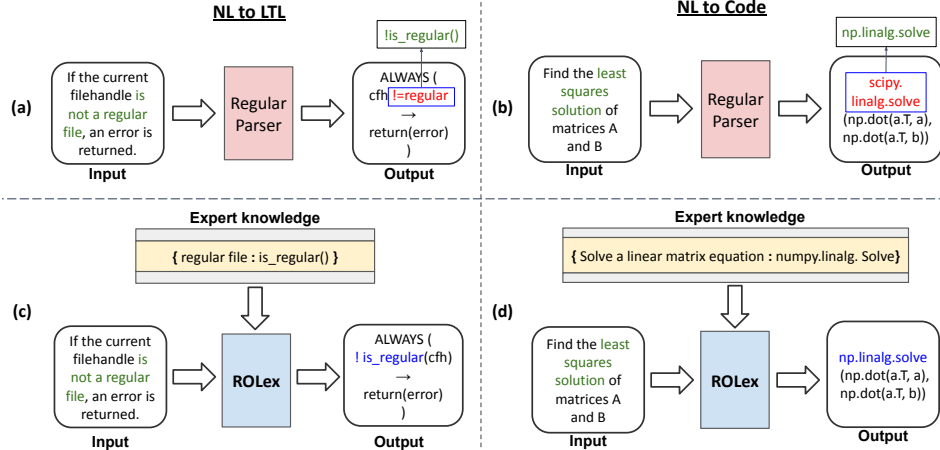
NL to LTL

(a)

If the current filehandle is not a regular file, an error is returned.

Input

Regular Parser

!is_regular()

ALWAYS ( cfh !=regular → return(error) )

Output

NL to Code

(b)

Find the least squares solution of matrices A and B

Input

Regular Parser

np.linalg.solve

scipy. linalg.solve (np.dot(a.T, a), np.dot(a.T, b))

Output

Expert knowledge

{ regular file : is_regular() }

(c)

If the current filehandle is not a regular file, an error is returned.

Input

ROLex

ALWAYS ( ! is_regular(cfh) → return(error) )

Output

Expert knowledge

{ Solve a linear matrix equation : numpy.linalg. Solve}

(d)

Find the least squares solution of matrices A and B

Input

ROLex

np.linalg.solve (np.dot(a.T, a), np.dot(a.T, b))

Output